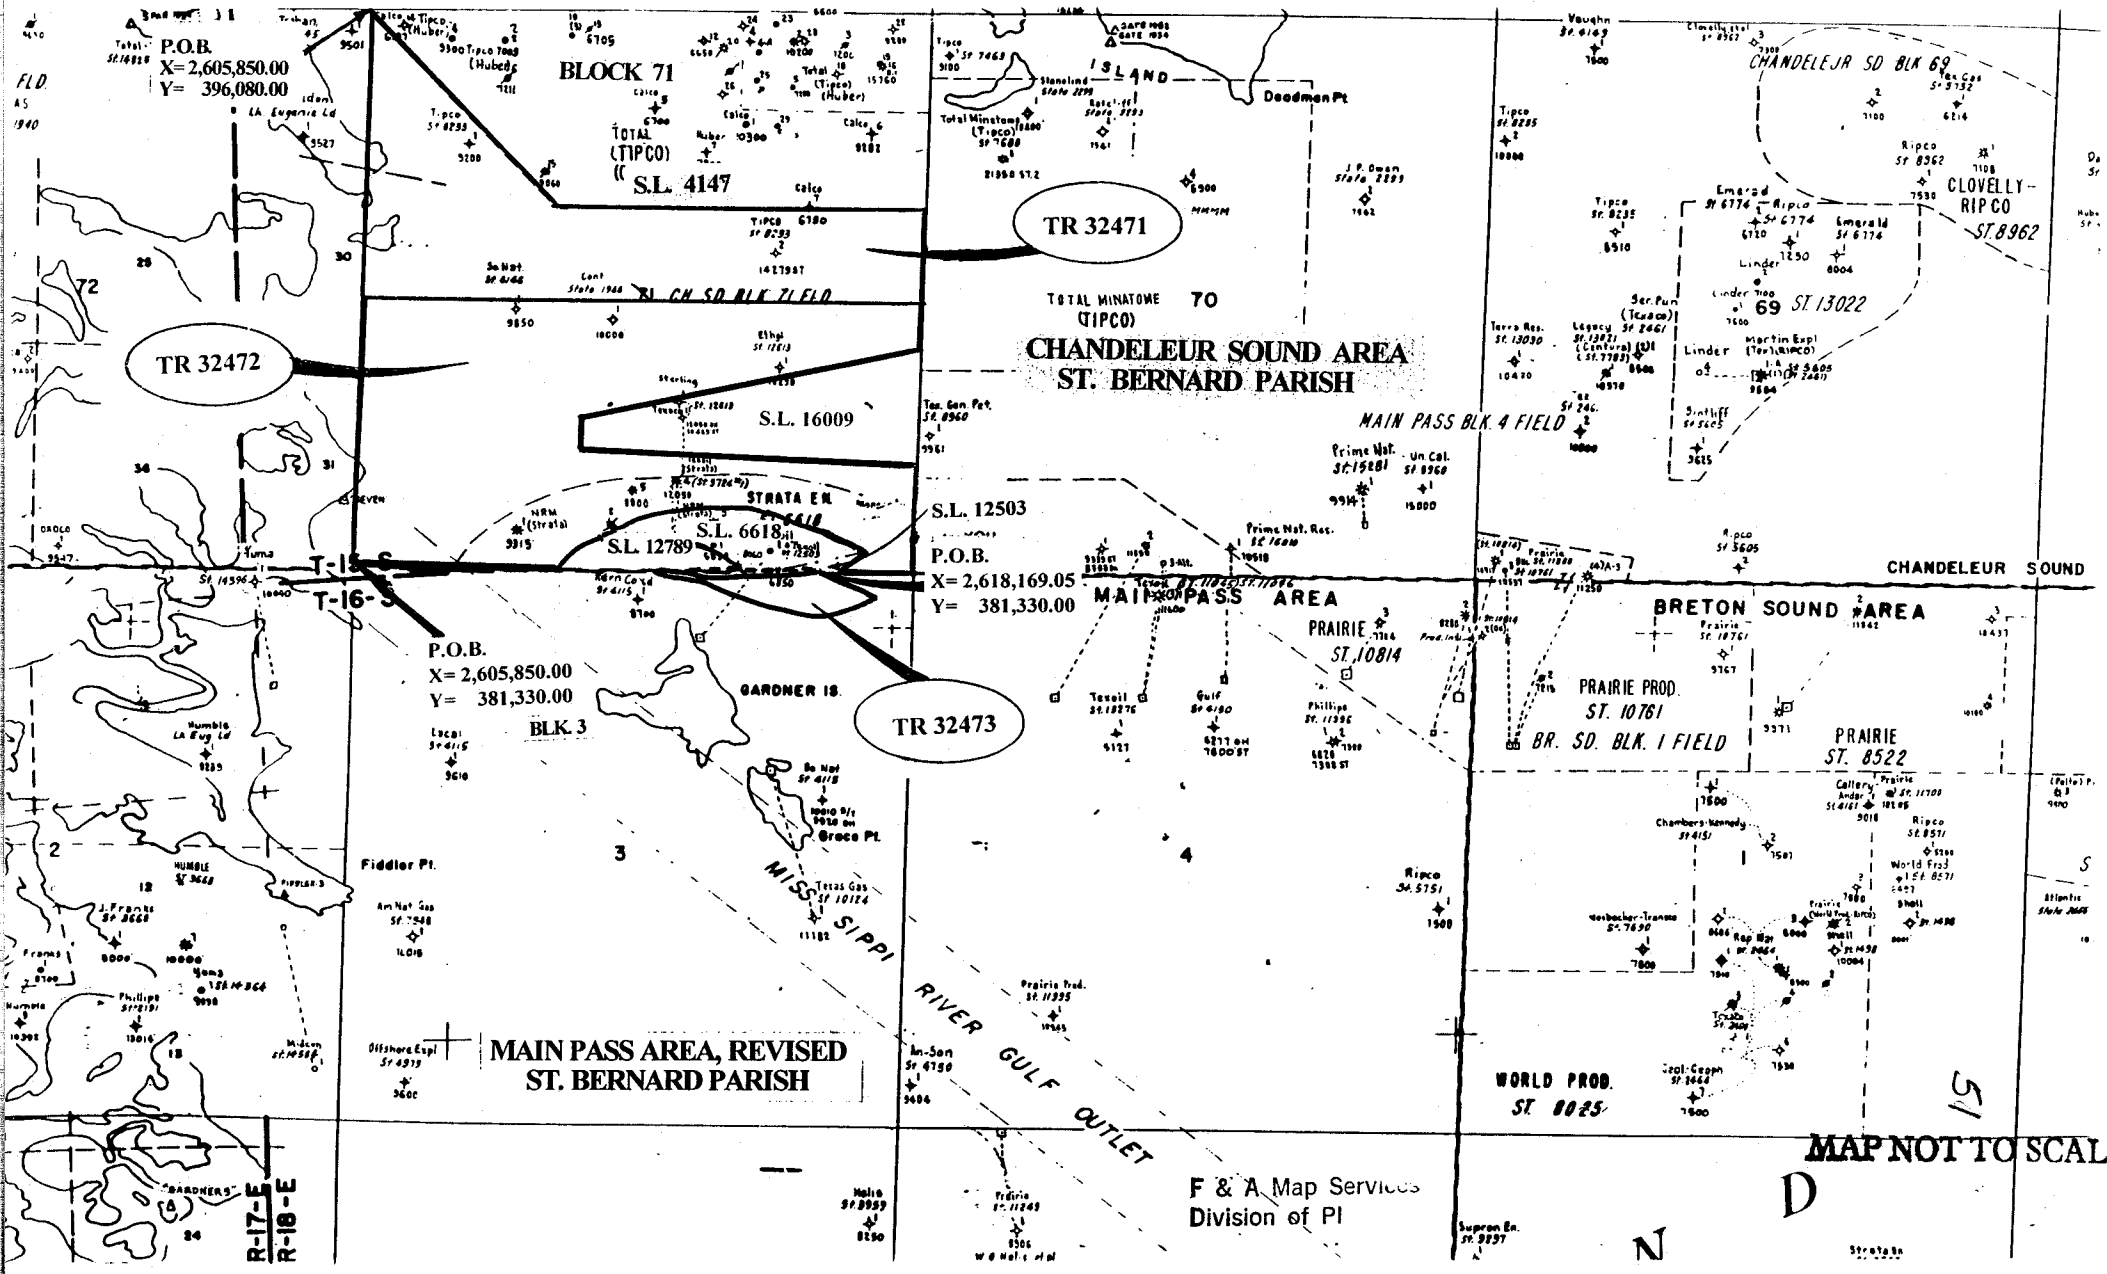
P.O.B.
X= 2,605,850.00
Y= 396,080.00

BLOCK 71

TOTAL (TIPCO)

S.L. 4147

TR 32471

TR 32472

ISLAND

Deadman Pt

TOTAL MINATOME 70 (TIPCO)

CHANDELEUR SOUND AREA
ST. BERNARD PARISH

CH. SD. BLK. 71 FLD

S.L. 16009

STRATA EN.

S.L. 6618

S.L. 12789

S.L. 12503

P.O.B.
X= 2,618,169.05
Y= 381,330.00

T-15-S
T-16-S

P.O.B.
X= 2,605,850.00
Y= 381,330.00

BLK. 3

GARDNER IS.

TR 32473

MAIN PASS AREA

MAIN PASS BLK. 4 FIELD

PRAIRIE ST. 10814

CHANDELEJR SD BLK 69

CLOVELLY-RIPCO ST. 8962

69 ST. 13022

CHANDELEUR SOUND

BRETON SOUND AREA

PRAIRIE PROD. ST. 10761

BR. SD. BLK. 1 FIELD

PRAIRIE ST. 8522

72

2

3

4

Fiddler Pt.

Grace Pt.

MISSISSIPPI RIVER GULF OUTLET

MAIN PASS AREA, REVISED
ST. BERNARD PARISH

WORLD PROD. ST. 8025

MAP NOT TO SCAL

F & A Map Services
Division of PI

R-17-E
R-18-E

GARDNERS

N

D